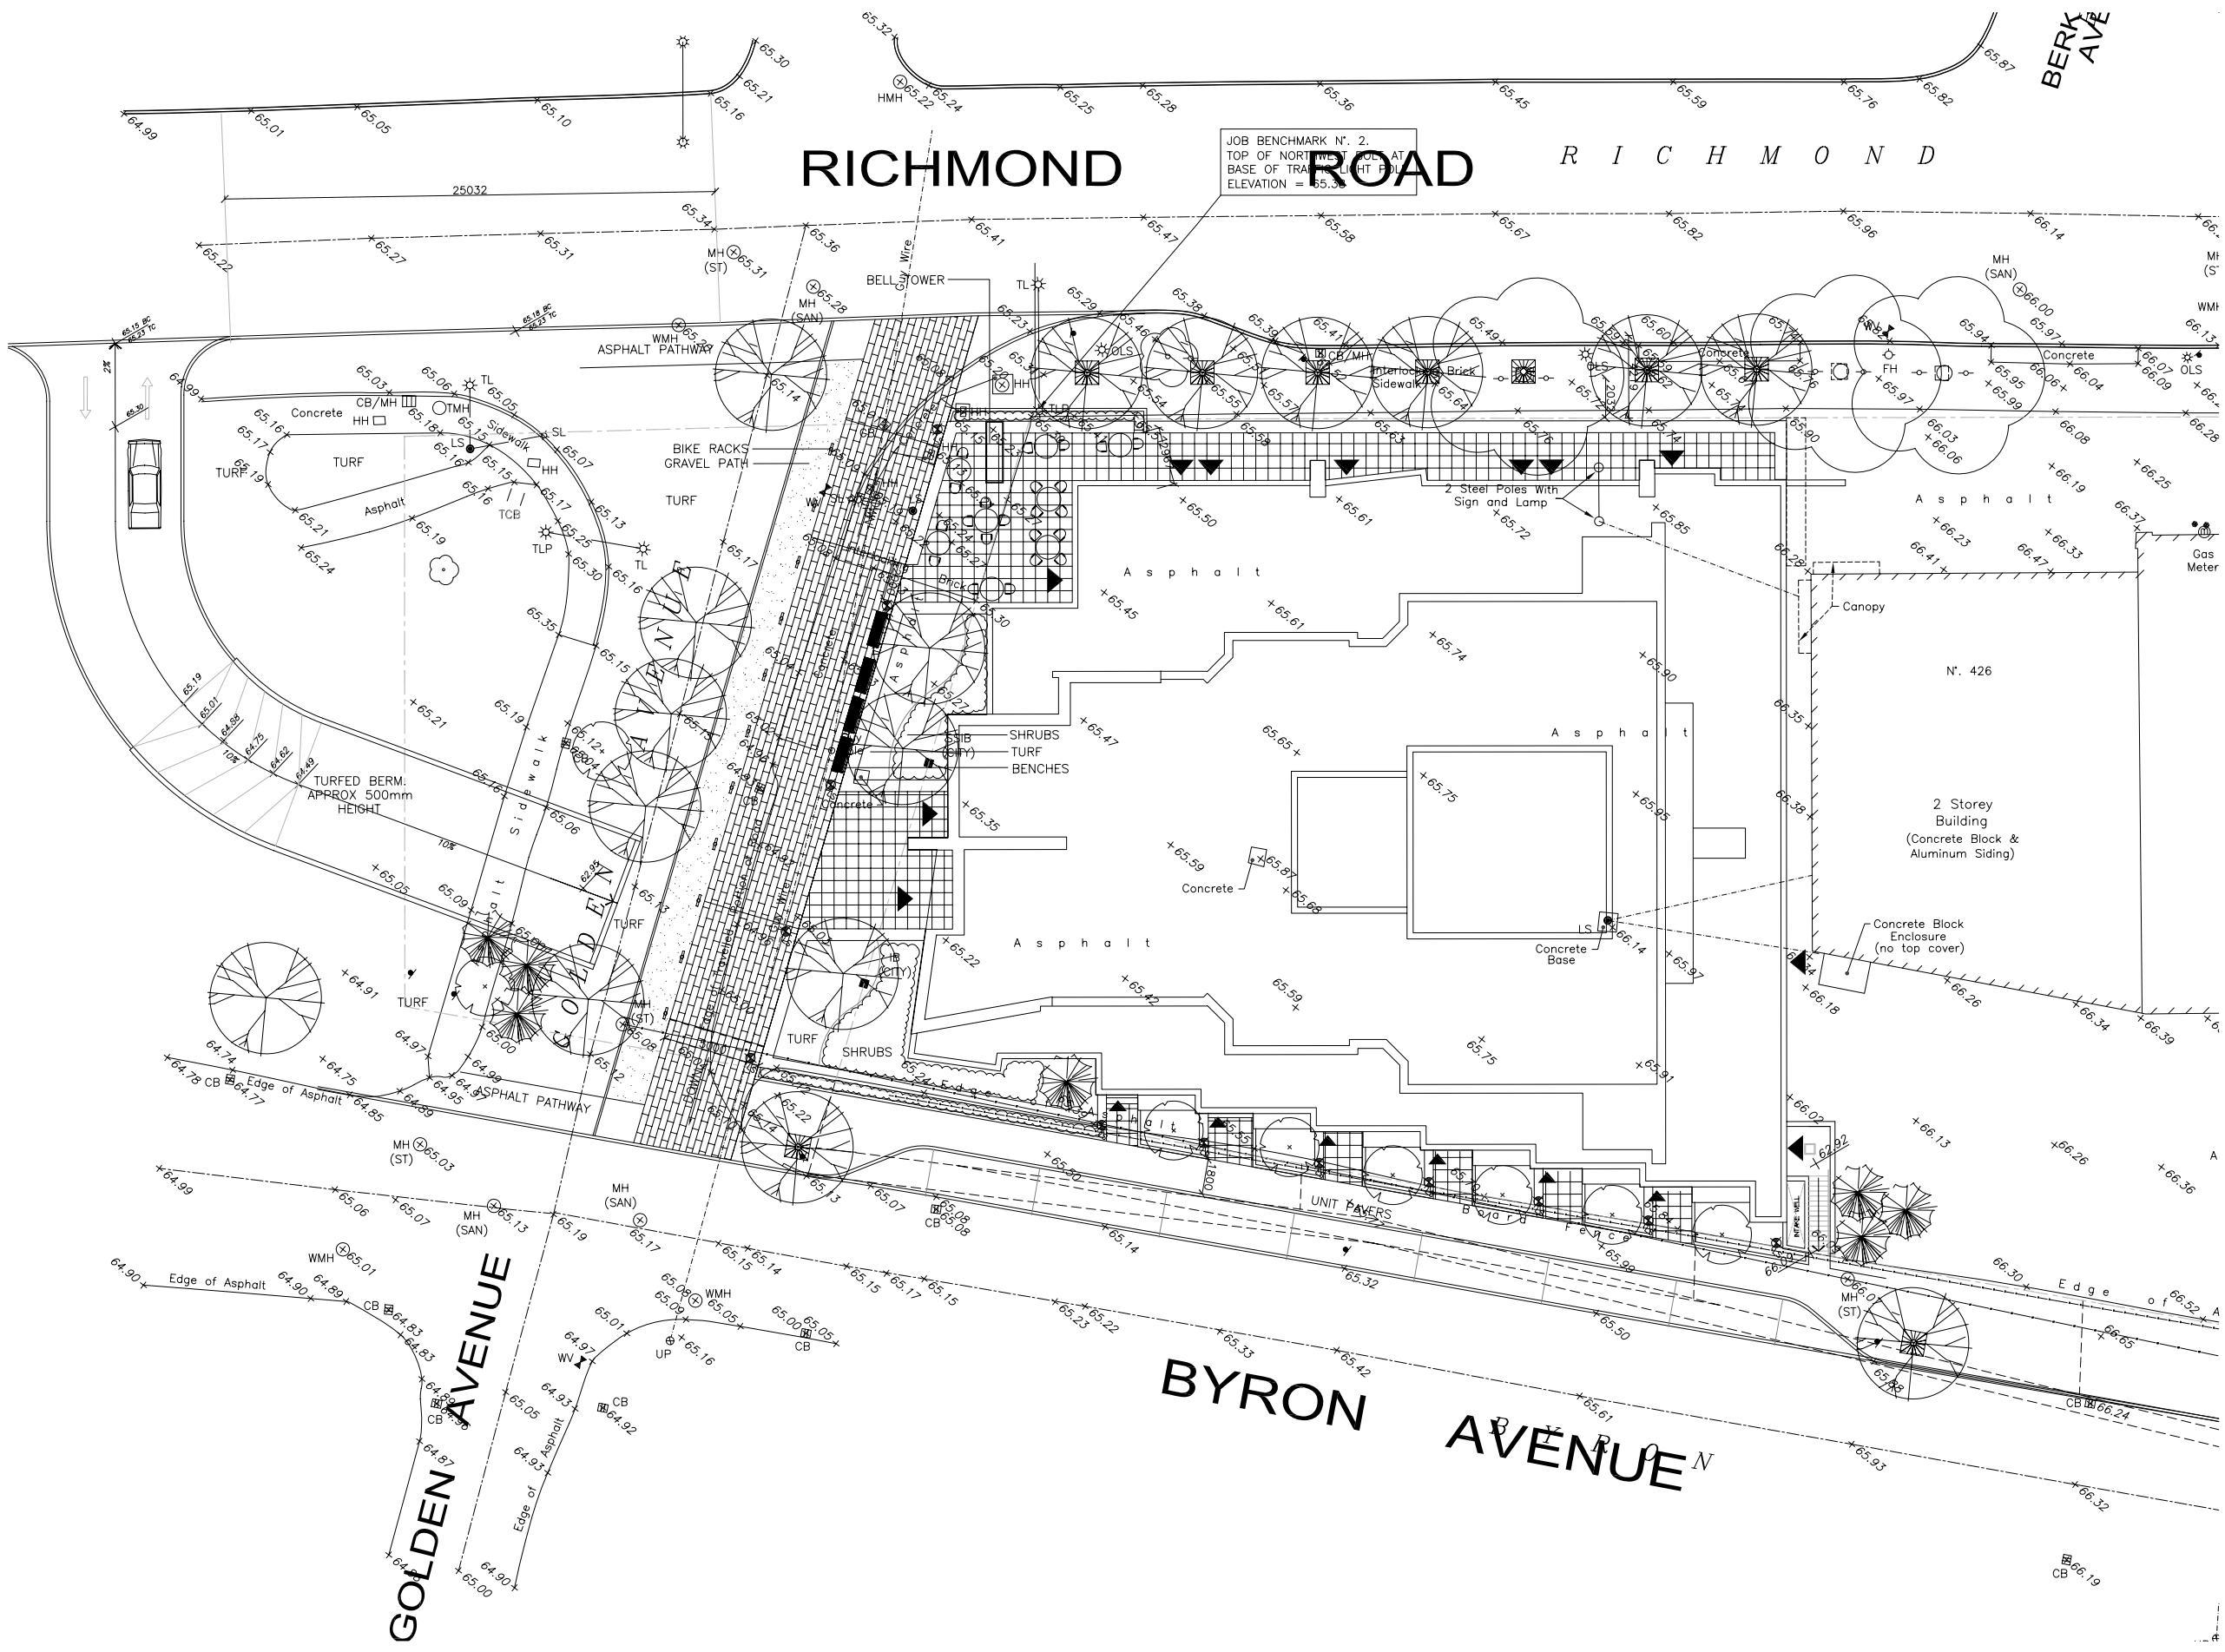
RICHMOND ROAD

R I C H M O N D

BERK AVE

JOB BENCHMARK N°. 2.
TOP OF NORTHWEST BOLT AT
BASE OF TRAFFIC LIGHT POLE
ELEVATION = 65.38

25032

BELL TOWER
ASPHALT PATHWAY
BIKE RACKS
GRAVEL PATH
TURF
Concrete
CB/MH
HH
TMH
Sidewalk
SL
LS
TCB
TLP
TL
Asphalt
TURF
OLS
Interlock Brick Sidewalk
FH
Concrete
MH (SAN)
MH (ST)
WMH
HMH

2 Steel Poles With Sign and Lamp

A s p h a l t

Canopy

N°. 426

SHRUBS
TURF
BENCHES
SSIB (CITY)

Concrete

2 Storey Building
(Concrete Block & Aluminum Siding)

Concrete
Concrete Base
Concrete Block Enclosure (no top cover)

Gas Meter

TURFED BERM.
APPROX 500mm
HEIGHT

GOLDEN AVENUE
Sidewalk
TURF
SHRUBS
IB (CITY)

Edge of Asphalt
ASPHALT PATHWAY
UNIT PAVERS
Board Fence
Edge of

BYRON AVENUE
B Y R O N

GOLDEN AVENUE

Edge of Asphalt
WV
UP
CB
MH (SAN)
WMH
MH (ST)